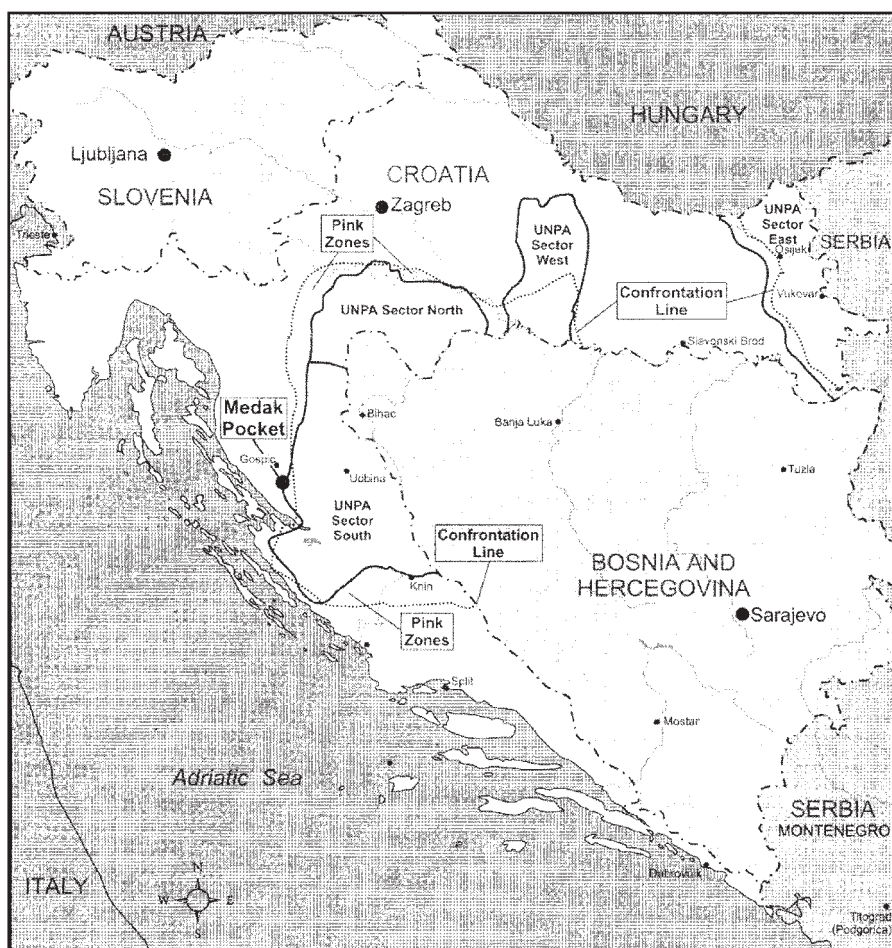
AUSTRIA

HUNGARY

Ljubljana

SLOVENIA

CROATIA

Zagreb

Trieste

Pink Zones

UNPA Sector West

UNPA Sector East

Osijek

SERBIA

Vukovar

Confrontation Line

UNPA Sector North

Slavonski Brod

Medak Pocket

Bihac

Banja Luka

Gospic

Udbina

Tuzla

UNPA Sector South

Confrontation Line

BOSNIA AND HERCEGOVINA

Knin

Sarajevo

Pink Zones

Split

Mostar

Adriatic Sea

SERBIA

MONTENEGRO

ITALY

N

W

E

S

Dubrovnik

Titograd (Podgorica)